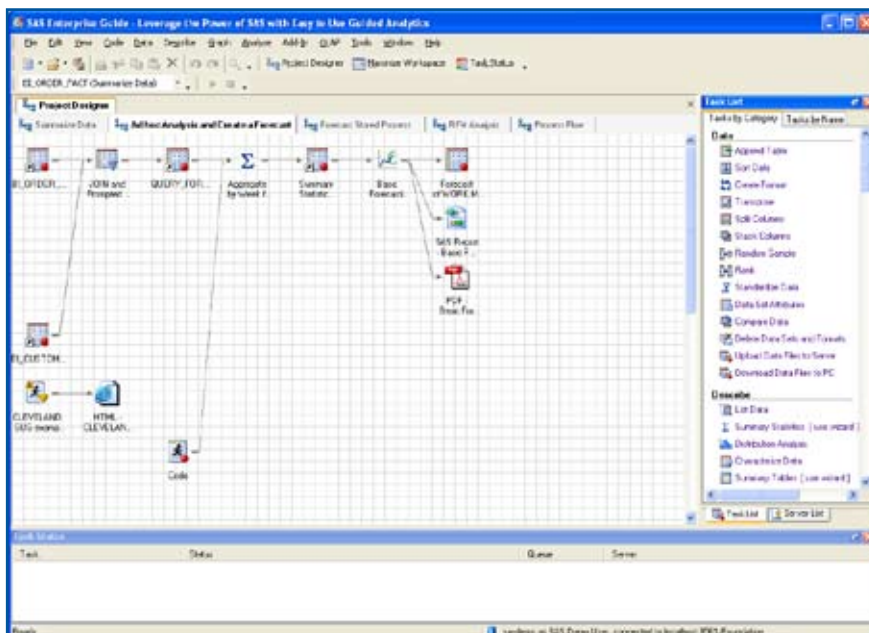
SAS Enterprise Guide - Leverage the Power of SAS with Easy to Use Guided Analytics

File Edit View Code Data Describe Graph Analyze Add-In OLAP Tools Window Help

Project Designer Maximize Workspace Task Status

EI_ORDER_FACT (Summarize Data)

Project Designer

Summarize Data | Ad hoc Analysis and Create a Forecast | Forecast Stored Process | RFM Analysis | Process Flow

EI_ORDER_... JOIN and Prospec... QUERY_FOR... Aggregate by Week F... Summary Statistic Basic Forecast Forecast of %ORE.M

SAS Report Basic F...

PDF Basic For...

EI_CUSTOM...

CLEVELAND SUG transp... HTML - CLEVELAN...

Code

Task List

Tasks by Category | Tasks by Name

Data

Append Table
Sort Data
Create Format
Transpose
Split Columns
Stack Columns
Random Sample
Rank
Standardize Data
Data Set Attributes
Compare Data
Delete Data Sets and Formats
Upload Data Files to Server
Download Data Files to PC

Describe

List Data
Summary Statistics (use wizard)
Distribution Analysis
Characterize Data
Summary Tables (use wizard)

Task List | Server List

Task Status

Task | Status | Queue | Server

Ready

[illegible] on SAS Demo User, connected to localhost 2002 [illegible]